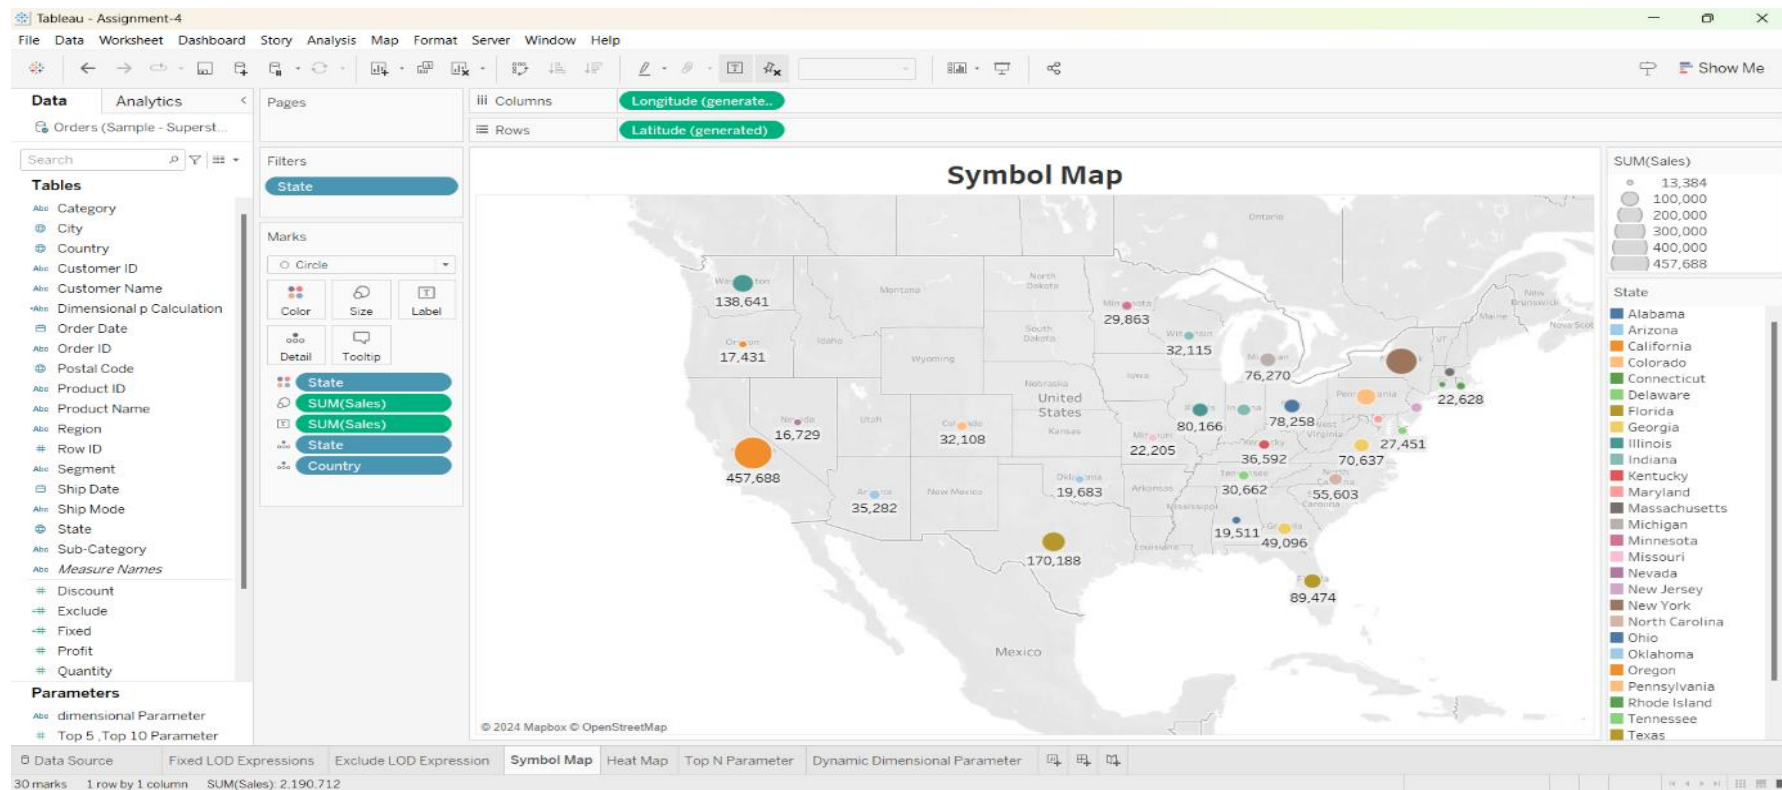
Tableau - Assignment-4

File Data Worksheet Dashboard Story Analysis Map Format Server Window Help

Show Me

Data Analytics

Orders (Sample - Superst...

Search

Tables

Category
City
Country
Customer ID
Customer Name
Dimensional p Calculation
Order Date
Order ID
Postal Code
Product ID
Product Name
Region
Row ID
Segment
Ship Date
Ship Mode
State
Sub-Category
Measure Names
Discount
Exclude
Fixed
Profit
Quantity

Parameters

dimensional Parameter
Top 5 ,Top 10 Parameter

Pages

Filters

State

Marks

Circle

Color Size Label
Detail Tooltip

State
SUM(Sales)
SUM(Sales)
State
Country

Columns Longitude (generate..
Rows Latitude (generated)

Symbol Map

Ontario
Washington
138,641
Montana
North Dakota
Minnesota
29,863
New Brunswick
Maine
Nova Scotia
Oregon
17,431
Idaho
Wyoming
South Dakota
Wisconsin
32,115
Michigan
76,270
22,628
Nebraska
United States
Iowa
Pennsylvania
Indiana
Ohio
78,258
West Virginia
Nevada
16,729
Utah
Colorado
32,108
Kansas
80,166
Missouri
22,205
Kentucky
36,592
27,451
70,637
457,688
Oklahoma
19,683
Arkansas
Tennessee
30,662
North Carolina
55,603
Arizona
35,282
New Mexico
Mississippi
19,511
Georgia
49,096
Louisiana
170,188
Florida
89,474
Mexico

© 2024 Mapbox © OpenStreetMap

SUM(Sales)
13,384
100,000
200,000
300,000
400,000
457,688

State
Alabama
Arizona
California
Colorado
Connecticut
Delaware
Florida
Georgia
Illinois
Indiana
Kentucky
Maryland
Massachusetts
Michigan
Minnesota
Missouri
Nevada
New Jersey
New York
North Carolina
Ohio
Oklahoma
Oregon
Pennsylvania
Rhode Island
Tennessee
Texas

Data Source Fixed LOD Expressions Exclude LOD Expression Symbol Map Heat Map Top N Parameter Dynamic Dimensional Parameter

30 marks 1 row by 1 column SUM(Sales): 2,190,712